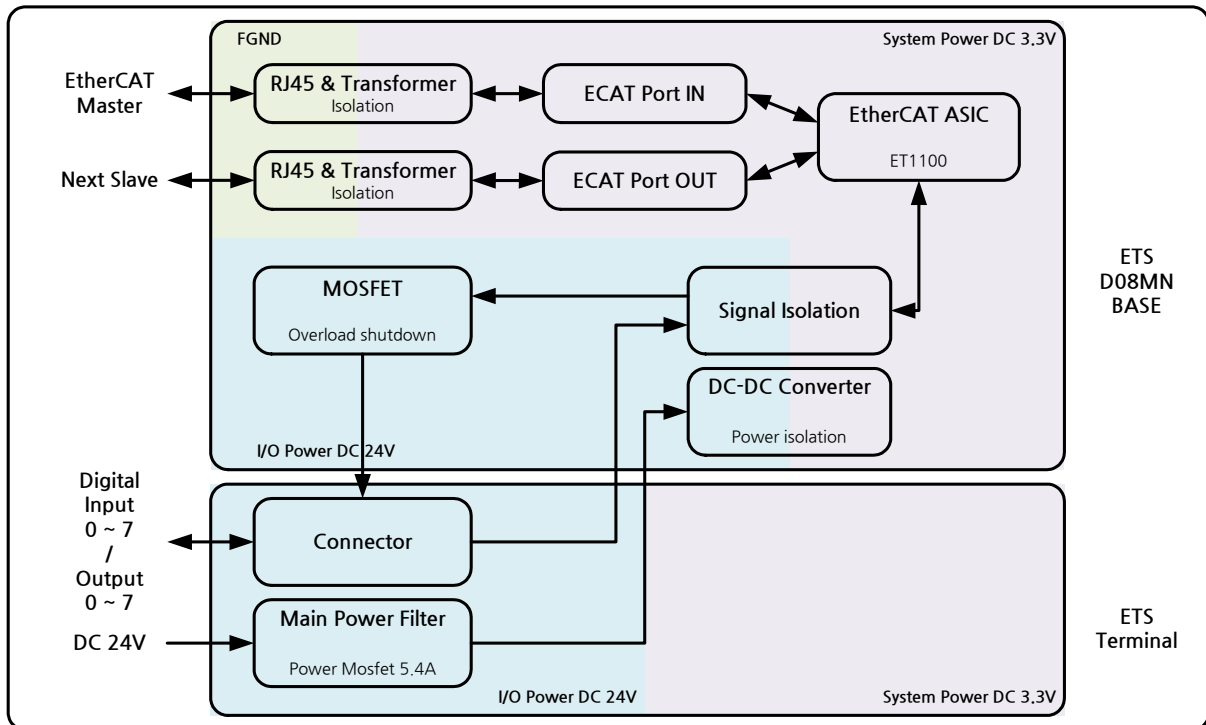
FGND

System Power DC 3.3V

EtherCAT Master

RJ45 & Transformer
Isolation

ECAT Port IN

EtherCAT ASIC
ET1100

Next Slave

RJ45 & Transformer
Isolation

ECAT Port OUT

MOSFET
Overload shutdown

Signal Isolation

ETS D08MN BASE

DC-DC Converter
Power isolation

I/O Power DC 24V

Digital Input 0 ~ 7 / Output 0 ~ 7

Connector

Main Power Filter
Power Mosfet 5.4A

DC 24V

ETS Terminal

I/O Power DC 24V

System Power DC 3.3V